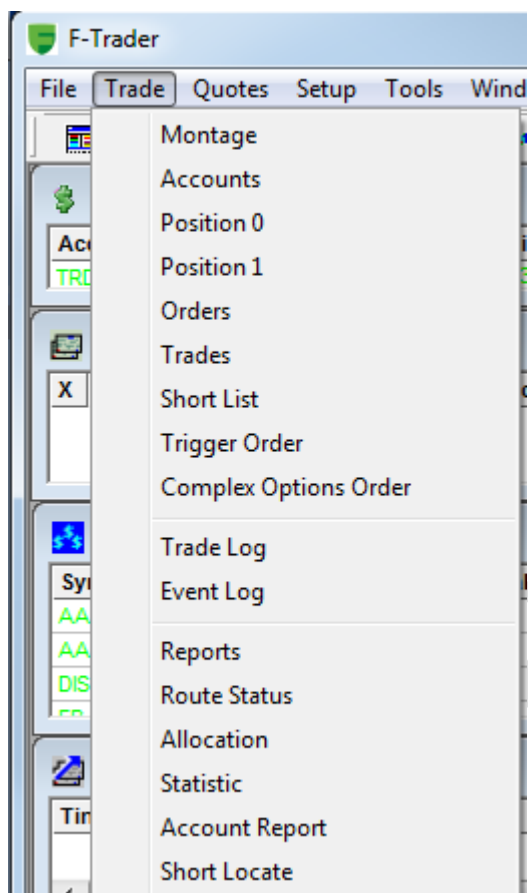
F-Trader

File Trade Quotes Setup Tools Wind

Montage
Accounts
Position 0
Position 1
Orders
Trades
Short List
Trigger Order
Complex Options Order

Trade Log
Event Log

Reports
Route Status
Allocation
Statistic
Account Report
Short Locate

Acc
TRD
X
Sy
AA
AA
DIS
Tin